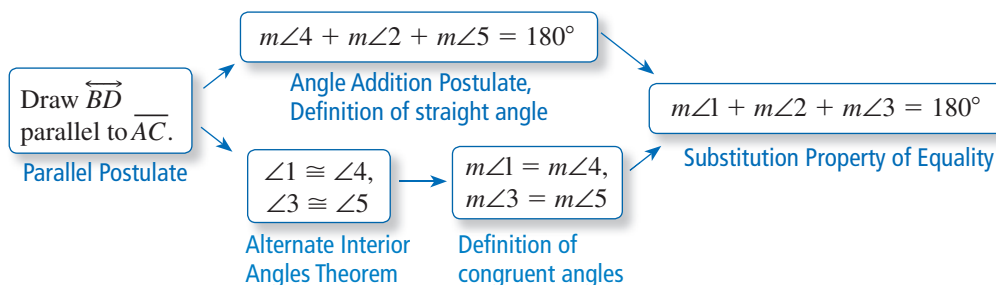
Draw $\overleftrightarrow{BD}$ parallel to $\overline{AC}$.

Parallel Postulate

$m\angle 4 + m\angle 2 + m\angle 5 = 180^\circ$

Angle Addition Postulate, Definition of straight angle

$\angle 1 \cong \angle 4$, $\angle 3 \cong \angle 5$

Alternate Interior Angles Theorem

$m\angle 1 = m\angle 4$, $m\angle 3 = m\angle 5$

Definition of congruent angles

$m\angle 1 + m\angle 2 + m\angle 3 = 180^\circ$

Substitution Property of Equality